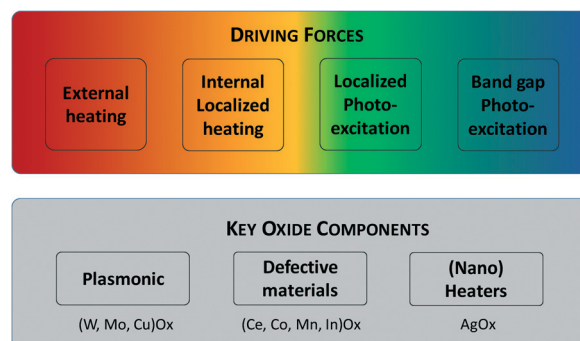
DRIVING FORCES

External heating

Internal Localized heating

Localized Photo-excitation

Band gap Photo-excitation

KEY OXIDE COMPONENTS

Plasmonic

(W, Mo, Cu)Ox

Defective materials

(Ce, Co, Mn, In)Ox

(Nano) Heaters

AgOx